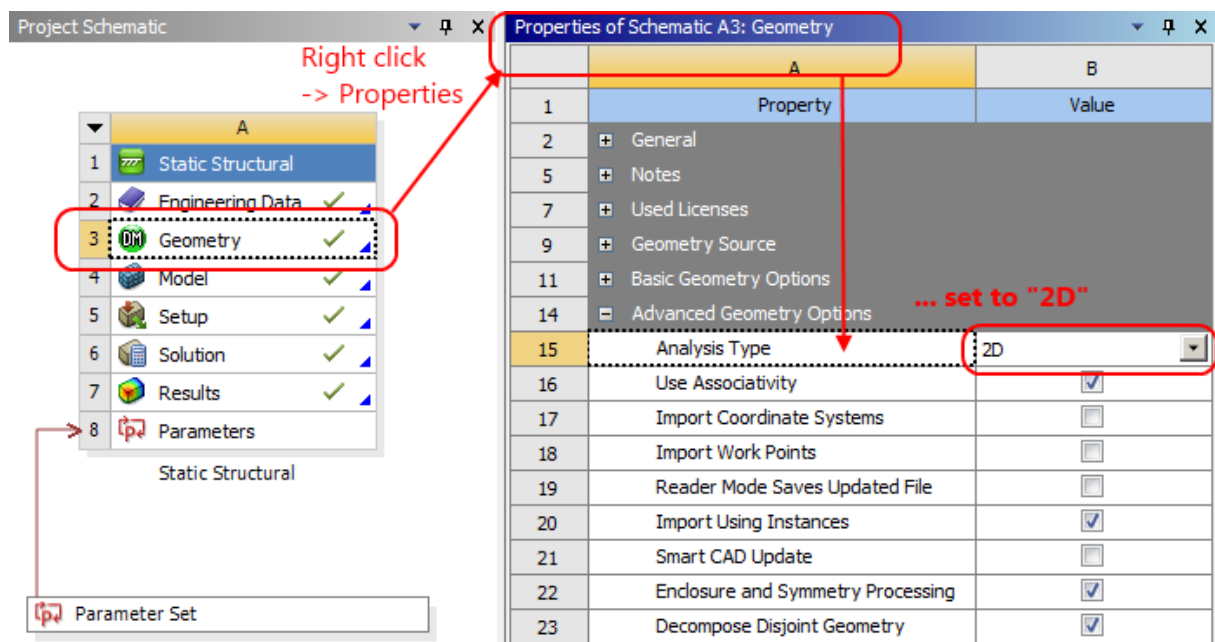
Project Schematic

Right click
-> Properties

|  | A |
|---|---|
| 1 | Static Structural |
| 2 | Engineering Data ✓ |
| 3 | DM Geometry ✓ |
| 4 | Model ✓ |
| 5 | Setup ✓ |
| 6 | Solution ✓ |
| 7 | Results ✓ |
| 8 | Parameters |

Static Structural

Parameter Set

Properties of Schematic A3: Geometry

|  | A | B |
|---|---|---|
| 1 | Property | Value |
| 2 | General |  |
| 5 | Notes |  |
| 7 | Used Licenses |  |
| 9 | Geometry Source |  |
| 11 | Basic Geometry Options |  |
| 14 | Advanced Geometry Options |  |
| 15 | Analysis Type | 2D |
| 16 | Use Associativity | ☑ |
| 17 | Import Coordinate Systems | ☐ |
| 18 | Import Work Points | ☐ |
| 19 | Reader Mode Saves Updated File | ☐ |
| 20 | Import Using Instances | ☑ |
| 21 | Smart CAD Update | ☐ |
| 22 | Enclosure and Symmetry Processing | ☑ |
| 23 | Decompose Disjoint Geometry | ☑ |

... set to "2D"